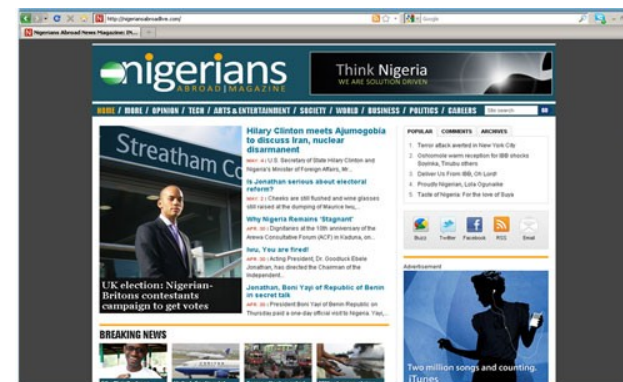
http://nigeriansabroadlive.com/

Google

Nigerians Abroad News Magazine: [N...

nigerians ABROAD MAGAZINE

Think Nigeria
WE ARE SOLUTION DRIVEN

HOME / MORE / OPINION / TECH / ARTS & ENTERTAINMENT / SOCIETY / WORLD / BUSINESS / POLITICS / CAREERS

Site search

Streatham Co

UK election: Nigerian-Britons contestants campaign to get votes

Hilary Clinton meets Ajumogobia to discuss Iran, nuclear disarmanent

MAY. 4 / U.S. Secretary of State Hilary Clinton and Nigeria's Minister of Foreign Affairs, Mr...

Is Jonathan serious about electoral reform?

MAY. 2 / Cheeks are still flushed and wine glasses still raised at the dumping of Maurice Iwu,...

Why Nigeria Remains 'Stagnant'

APR. 30 / Dignitaries at the 10th anniversary of the Arewa Consultative Forum (ACF) in Kaduna, on...

Iwu, You are fired!

APR. 30 / Acting President, Dr. Goodluck Ebele Jonathan, has directed the Chairman of the Independent...

Jonathan, Boni Yayi of Republic of Benin in secret talk

APR. 30 / President Boni Yayi of Benin Republic on Thursday paid a one-day official visit to Nigeria. Yayi,...

POPULAR | COMMENTS | ARCHIVES

1. Terror attack averted in New York City
2. Oshiomole warm reception for IBB shocks Soyinka, Tinubu others
3. Deliver Us From IBB, Oh Lord!
4. Proudly Nigerian, Lola Ogunaike
5. Taste of Nigeria: For the love of Suya

Buzz Twitter Facebook RSS Email

Advertisement

Two million songs and counting. iTunes

BREAKING NEWS